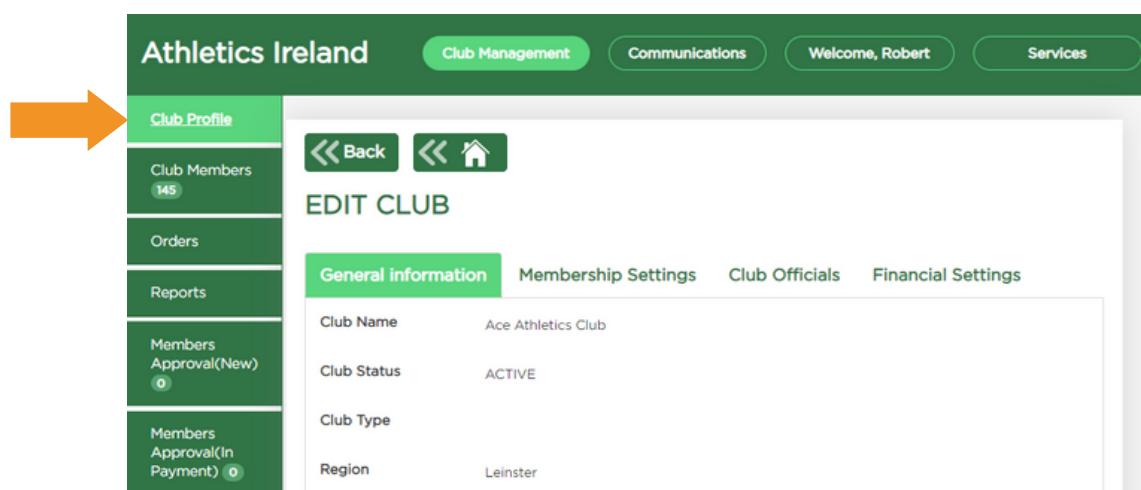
Athletics Ireland

Club Management

Communications

Welcome, Robert

Services

Club Profile

Club Members
145

Orders

Reports

Members Approval(New)
0

Members Approval(In Payment) 0

Back

EDIT CLUB

General information

Membership Settings

Club Officials

Financial Settings

| | |
|---|---|
| Club Name | Ace Athletics Club |
| Club Status | ACTIVE |
| Club Type | |
| Region | Leinster |